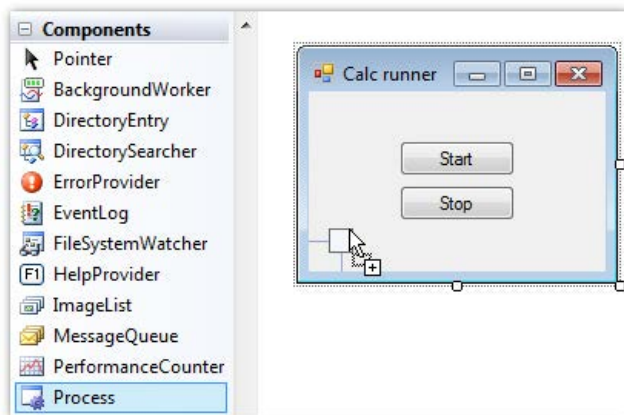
⊟ Components
Pointer
BackgroundWorker
DirectoryEntry
DirectorySearcher
ErrorProvider
EventLog
FileSystemWatcher
F1 HelpProvider
ImageList
MessageQueue
PerformanceCounter
Process

Calc runner
Start
Stop